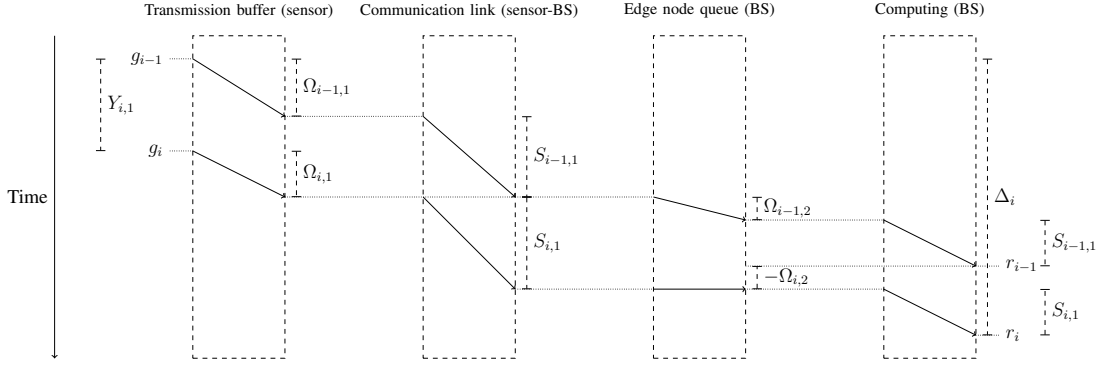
Transmission buffer (sensor)

Communication link (sensor-BS)

Edge node queue (BS)

Computing (BS)

Time

$g_{i-1}$

$Y_{i,1}$

$g_i$

$\Omega_{i-1,1}$

$\Omega_{i,1}$

$S_{i-1,1}$

$S_{i,1}$

$\Omega_{i-1,2}$

$-\Omega_{i,2}$

$\Delta_i$

$S_{i-1,1}$

$r_{i-1}$

$S_{i,1}$

$r_i$